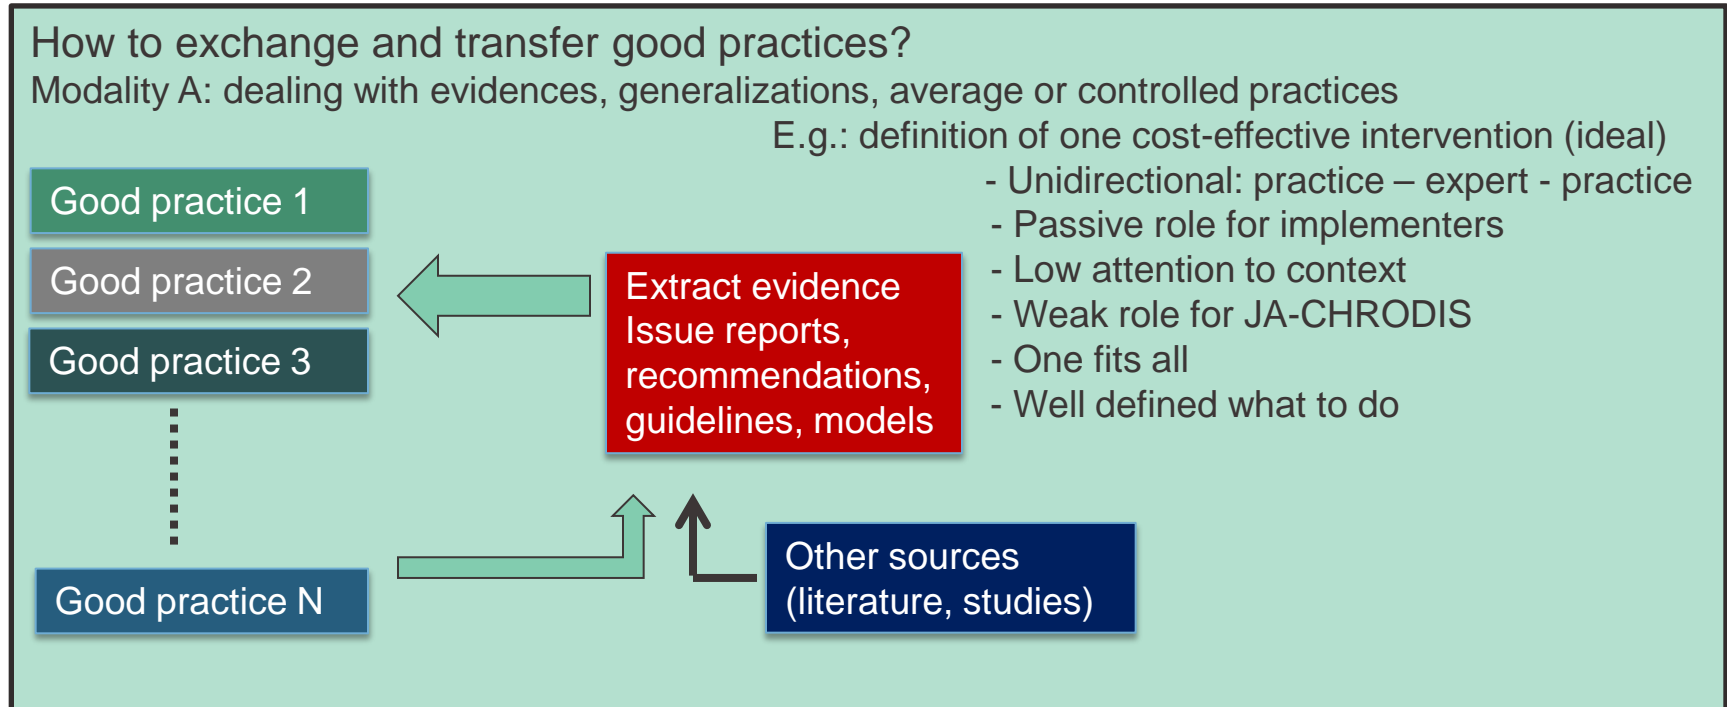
How to exchange and transfer good practices?
Modality A: dealing with evidences, generalizations, average or controlled practices

E.g.: definition of one cost-effective intervention (ideal)
- Unidirectional: practice – expert - practice
- Passive role for implementers
- Low attention to context
- Weak role for JA-CHRODIS
- One fits all
- Well defined what to do

Good practice 1

Good practice 2

Good practice 3

Good practice N

Extract evidence
Issue reports, recommendations, guidelines, models

Other sources (literature, studies)